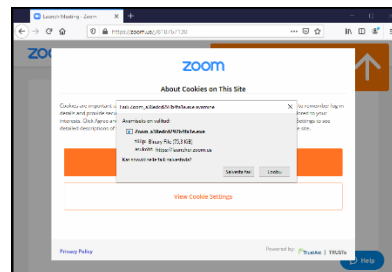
Launch Meeting - Zoom
https://zoom.us/j/8/1b/120

zoom
About Cookies on This Site

Cookies are important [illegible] remember log-in details and provide secu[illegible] relevant to your interests. Click Agree an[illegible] settings to see detailed descriptions of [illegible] site.

Avaa zoom_a3baddd6f0b9fc8ecase.exe
Avaamassa on tiedosto:
Zoom_a3baddd6f0b9fc8e.exe
Tiedostotyyppi: Binary File (73,3 KiB)
Lähde: https://launcher.zoom.us
Haluatko tallentaa tiedoston?
Tallenna tiedosto
Peruuta

View Cookie Settings

Privacy Policy
Powered by: TrustArc | TRUSTe
Help